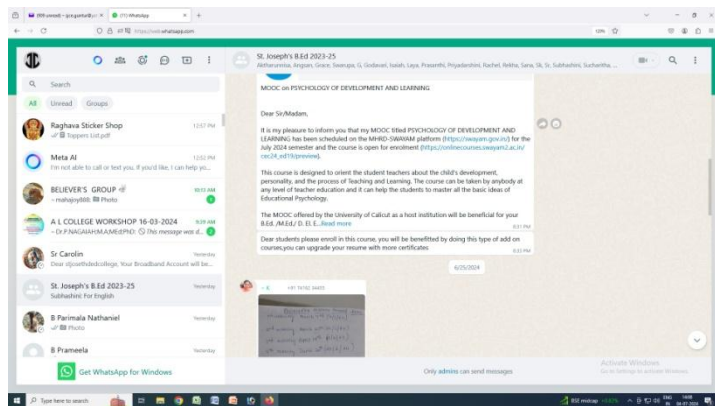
859 unread - jce.garha@ | (11) WhatsApp
https://web.whatsapp.com
110%

Search
All Unread Groups

Raghava Sticker Shop 12:57 PM
Toppers List.pdf

Meta AI 12:53 PM
I'm not able to call or text you. If you'd like, I can help yo...

BELIEVER'S GROUP 10:55 AM
~ mahajoy886: Photo

A L COLLEGE WORKSHOP 16-03-2024 9:29 AM
~ Dr.P.NAGAIAH.M.A.M.Ed.,PhD: This message was d...

Sr Carolin Yesterday
Dear stjosethsbedcollege, Your Broadband Account will be...

St. Joseph's B.Ed 2023-25 Yesterday
Subhashini: For English

B Parimala Nathaniel Yesterday
Photo

B Prameela Yesterday

Get WhatsApp for Windows

St. Joseph's B.Ed 2023-25
Aktharunnisa, Angrain, Grace, Swarupa, G. Godavari, Isaiah, Laya, Prasanthi, Priyadarshini, Rachel, Rekha, Sana, Sk, Sr. Subhashini, Sucharitha, ...

MOOC on PSYCHOLOGY OF DEVELOPMENT AND LEARNING

Dear Sir/Madam,

It is my pleasure to inform you that my MOOC titled PSYCHOLOGY OF DEVELOPMENT AND LEARNING has been scheduled on the MHRD-SWAYAM platform (https://swayam.gov.in/) for the July 2024 semester and the course is open for enrolment (https://onlinecourses.swayam2.ac.in/cec24_ed19/preview).

This course is designed to orient the student teachers about the child's development, personality, and the process of Teaching and Learning. The course can be taken by anybody at any level of teacher education and it can help the students to master all the basic ideas of Educational Psychology.

The MOOC offered by the University of Calicut as a host institution will be beneficial for your B.Ed. /M.Ed./ D. El. E...Read more
6:31 PM

Dear students please enroll in this course, you will be benefitted by doing this type of add on courses.you can upgrade your resume with more certificates
6:33 PM

6/25/2024

~ 6 +91 76192 84455

Only admins can send messages

Activate Windows
Go to Settings to activate Windows.

Type here to search
BSE midcap +0.61%
ENG IN 14:08 06-07-2024